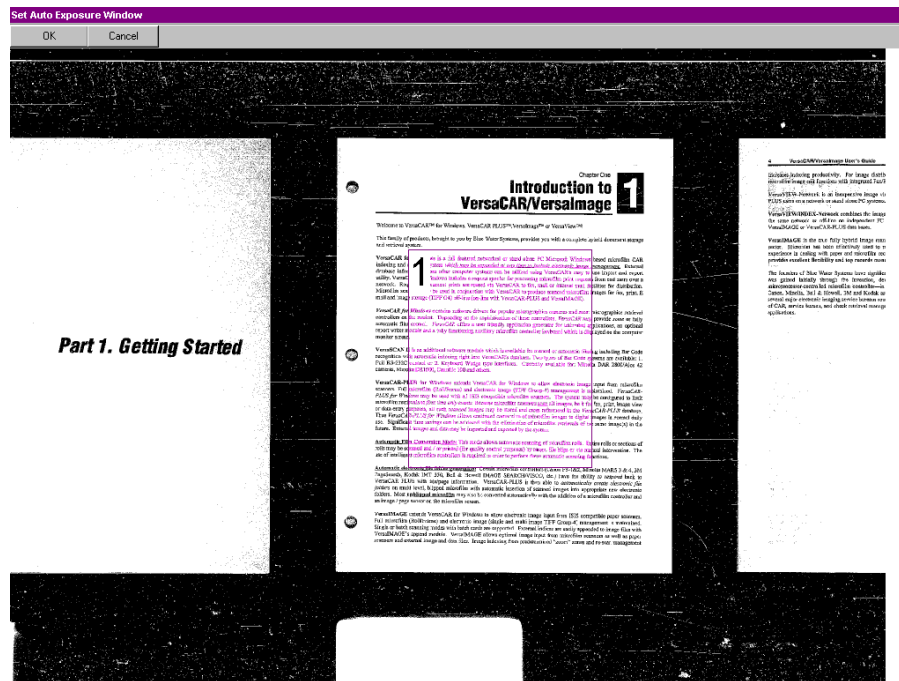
Set Auto Exposure Window

OK

Cancel

Part 1. Getting Started

Chapter One

Introduction to VersaCAR/VersaImage

1

Welcome to VersaCAR™ for Windows, VersaCAR PLUS™, VersaImage™ or VersaView™.

This family of products, brought to you by Sian Water Systems, provides you with a complete hybrid document storage and retrieval system.

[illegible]

4 VersaCAR/VersaImage User's Guide

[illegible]